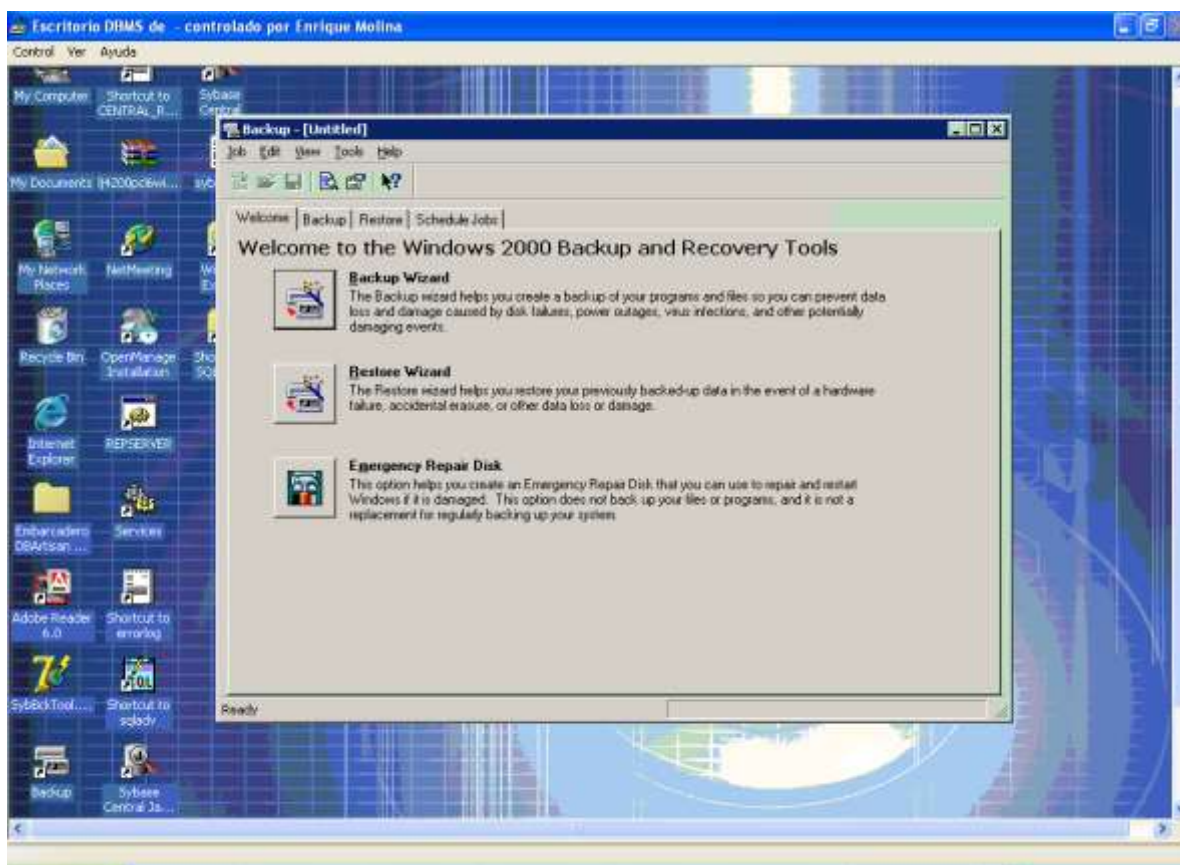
Escritorio DBMS de - controlado por Enrique Molina

Control Ver Ayuda

My Computer
Shortcut to CENTRAL_R...
Sybase Central
My Documents
H200pc6wi...
sy
My Network Places
NetMeeting
W E
Recycle Bin
OpenManage Installation
Sh SQ
Internet Explorer
REPSERVER
Embarcadero DBArtisan ...
Services
Adobe Reader 6.0
Shortcut to errorlog
SybBckTool....
Shortcut to sqladv
Backup
Sybase Central Ja...

Backup - [Untitled]

Job Edit View Tools Help

Welcome | Backup | Restore | Schedule Jobs

Welcome to the Windows 2000 Backup and Recovery Tools

Backup Wizard
The Backup wizard helps you create a backup of your programs and files so you can prevent data loss and damage caused by disk failures, power outages, virus infections, and other potentially damaging events.

Restore Wizard
The Restore wizard helps you restore your previously backed-up data in the event of a hardware failure, accidental erasure, or other data loss or damage.

Emergency Repair Disk
This option helps you create an Emergency Repair Disk that you can use to repair and restart Windows if it is damaged. This option does not back up your files or programs, and it is not a replacement for regularly backing up your system.

Ready